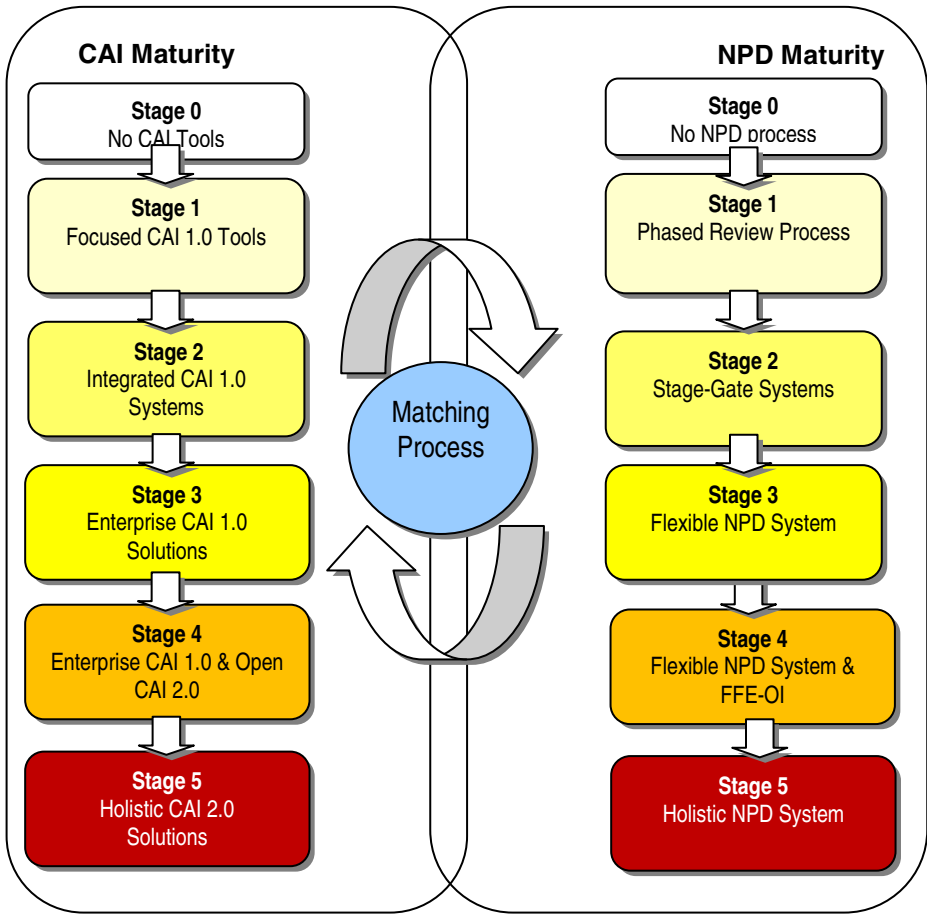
CAI Maturity

Stage 0
No CAI Tools

Stage 1
Focused CAI 1.0 Tools

Stage 2
Integrated CAI 1.0 Systems

Stage 3
Enterprise CAI 1.0 Solutions

Stage 4
Enterprise CAI 1.0 & Open CAI 2.0

Stage 5
Holistic CAI 2.0 Solutions

Matching Process

NPD Maturity

Stage 0
No NPD process

Stage 1
Phased Review Process

Stage 2
Stage-Gate Systems

Stage 3
Flexible NPD System

Stage 4
Flexible NPD System & FFE-OI

Stage 5
Holistic NPD System